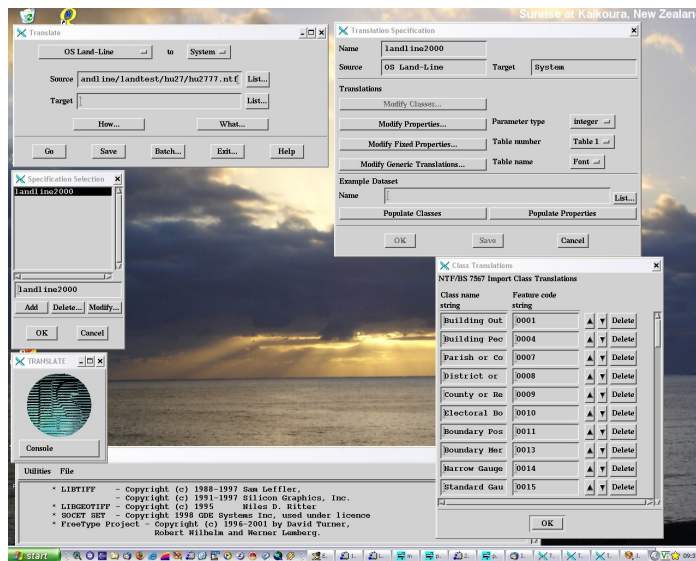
Sunrise at Kaikoura, New Zealan

Translate

OS Land-Line to System

Source andline/landtest/hu27/hu2777.ntf List...

Target List...

How... What...

Go Save Batch... Exit... Help

Translation Specification

Name landline2000

Source OS Land-Line Target System

Translations

Modify Classes...

Modify Properties... Parameter type integer

Modify Fixed Properties... Table number Table 1

Modify Generic Translations... Table name Font

Example Dataset

Name List...

Populate Classes Populate Properties

OK Save Cancel

Specification Selection

landline2000

landline2000

Add Delete... Modify...

OK Cancel

TRANSLATE

Console

Class Translations

NTF/BS 7567 Import Class Translations

Class name string Feature code string

| Class name string | Feature code string | | | |
|---|---|---|---|---|
| Building Out | 0001 | ▲ | ▼ | Delete |
| Building Pec | 0004 | ▲ | ▼ | Delete |
| Parish or Co | 0007 | ▲ | ▼ | Delete |
| District or | 0008 | ▲ | ▼ | Delete |
| County or Re | 0009 | ▲ | ▼ | Delete |
| Electoral Bo | 0010 | ▲ | ▼ | Delete |
| Boundary Pos | 0011 | ▲ | ▼ | Delete |
| Boundary Mer | 0013 | ▲ | ▼ | Delete |
| Narrow Gauge | 0014 | ▲ | ▼ | Delete |
| Standard Gau | 0015 | ▲ | ▼ | Delete |

OK

Utilities File

* LIBTIFF - Copyright (c) 1988-1997 Sam Leffler,
- Copyright (c) 1991-1997 Silicon Graphics, Inc.
* LIBGEOTIFF - Copyright (c) 1995 Niles D. Ritter
* SOCET SET - Copyright 1998 GDE Systems Inc, used under licence
* FreeType Project - Copyright (c) 1996-2001 by David Turner, Robert Wilhelm and Werner Lemberg.

start 09:3